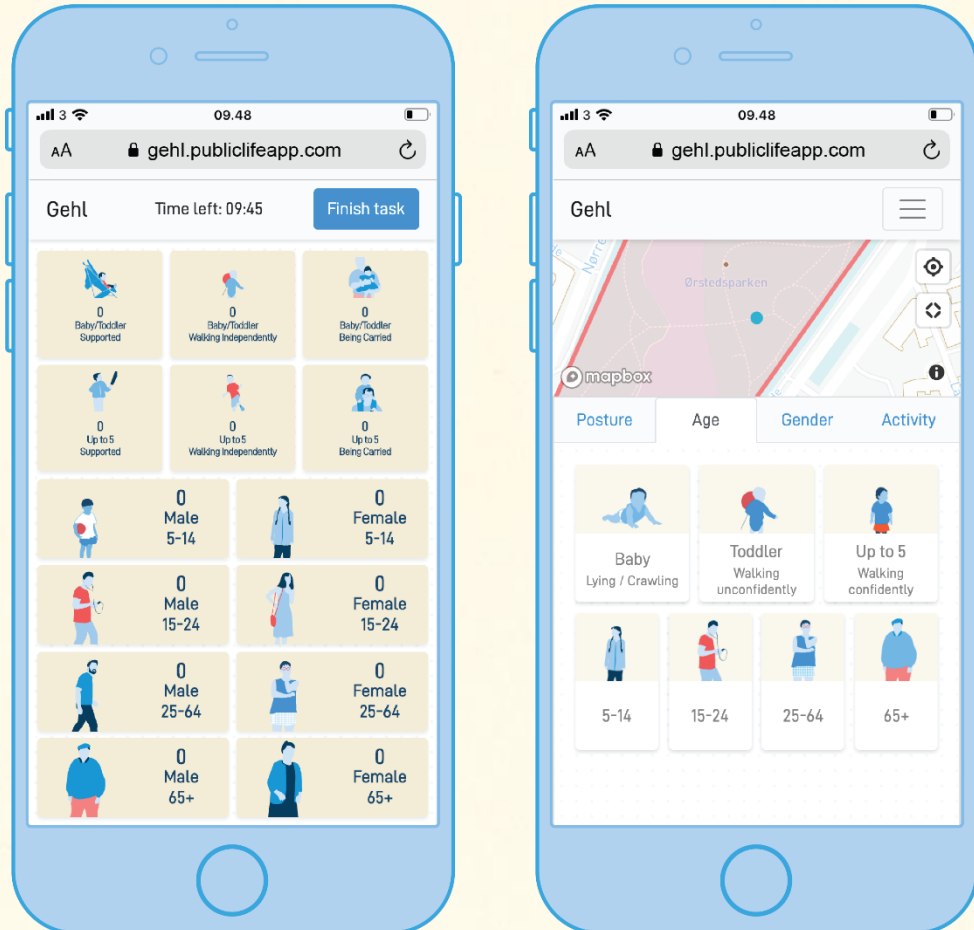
3 09.48
AA gehl.publiclifeapp.com

Gehl Time left: 09:45 Finish task

0
Baby/Toddler
Supported

0
Baby/Toddler
Walking Independently

0
Baby/Toddler
Being Carried

0
Up to 5
Supported

0
Up to 5
Walking Independently

0
Up to 5
Being Carried

0
Male
5-14

0
Female
5-14

0
Male
15-24

0
Female
15-24

0
Male
25-64

0
Female
25-64

0
Male
65+

0
Female
65+

3 09.48
AA gehl.publiclifeapp.com

Gehl

Nørre
Ørstedsparken
mapbox

Posture Age Gender Activity

Baby
Lying / Crawling

Toddler
Walking unconfidently

Up to 5
Walking confidently

5-14

15-24

25-64

65+